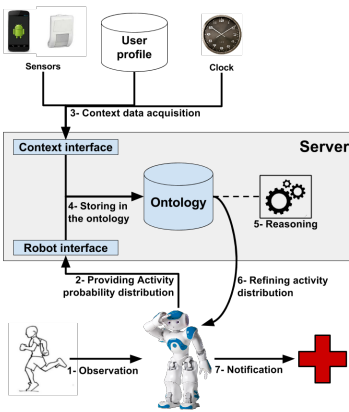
Sensors

User profile

Clock

3- Context data acquisition

Server

Context interface

4- Storing in the ontology

Ontology

5- Reasoning

Robot interface

2- Providing Activity probability distribution

6- Refining activity distribution

1- Observation

7- Notification